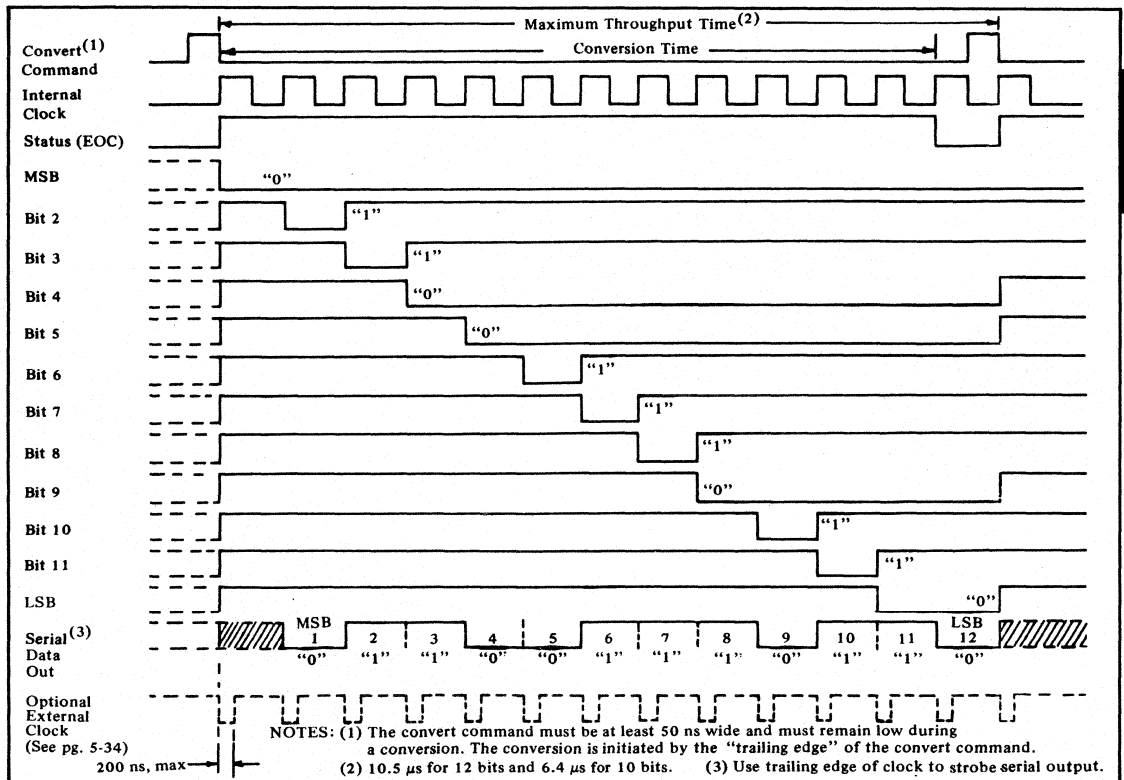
Maximum Throughput Time$^{(2)}$

Convert$^{(1)}$ Command

Conversion Time

Internal Clock

Status (EOC)

MSB

"0"

Bit 2

"1"

Bit 3

"1"

Bit 4

"0"

Bit 5

"0"

Bit 6

"1"

Bit 7

"1"

Bit 8

"1"

Bit 9

"0"

Bit 10

"1"

Bit 11

"1"

LSB

"0"

Serial$^{(3)}$ Data Out

MSB 1 "0"
2 "1"
3 "1"
4 "0"
5 "0"
6 "1"
7 "1"
8 "1"
9 "0"
10 "1"
11 "1"
LSB 12 "0"

Optional External Clock (See pg. 5-34)

200 ns, max

NOTES: (1) The convert command must be at least 50 ns wide and must remain low during a conversion. The conversion is initiated by the "trailing edge" of the convert command.
(2) 10.5 $\mu$s for 12 bits and 6.4 $\mu$s for 10 bits.   (3) Use trailing edge of clock to strobe serial output.